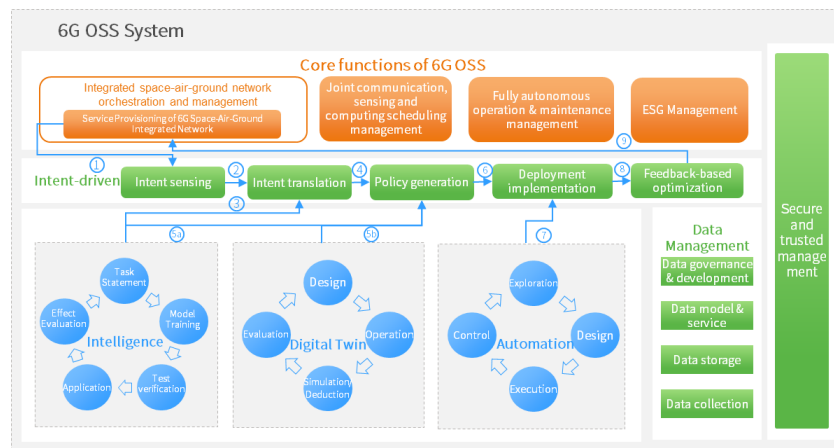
6G OSS System

Core functions of 6G OSS

Integrated space-air-ground network orchestration and management

Service Provisioning of 6G Space-Air-Ground Integrated Network

Joint communication, sensing and computing scheduling management

Fully autonomous operation & maintenance management

ESG Management

Secure and trusted management

Intent-driven

1

Intent sensing

2

Intent translation

3

4

Policy generation

6

Deployment implementation

8

Feedback-based optimization

9

5a

5b

7

Task Statement

Model Training

Test verification

Application

Effect Evaluation

Intelligence

Design

Operation

Simulation Deduction

Evaluation

Digital Twin

Exploration

Design

Execution

Control

Automation

Data Management

Data governance & development

Data model & service

Data storage

Data collection